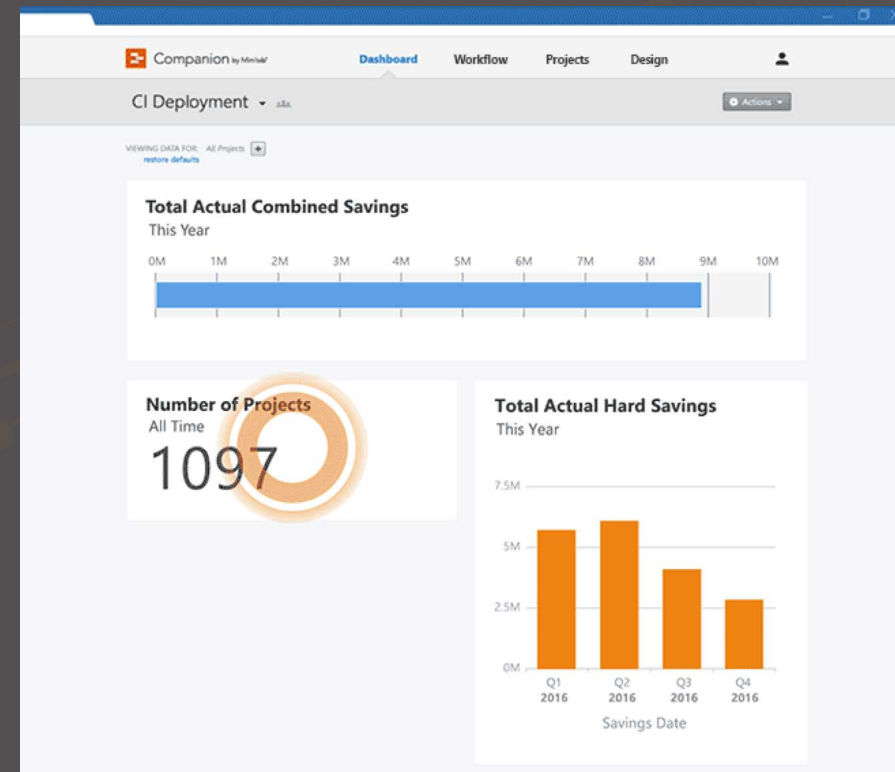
Companion by Minitab

Dashboard Workflow Projects Design

CI Deployment

Actions

VIEWING DATA FOR: All Projects
restore defaults

Total Actual Combined Savings
This Year

0M 1M 2M 3M 4M 5M 6M 7M 8M 9M 10M

Number of Projects
All Time
1097

Total Actual Hard Savings
This Year

7.5M
5M
2.5M
0M

Q1 2016
Q2 2016
Q3 2016
Q4 2016

Savings Date